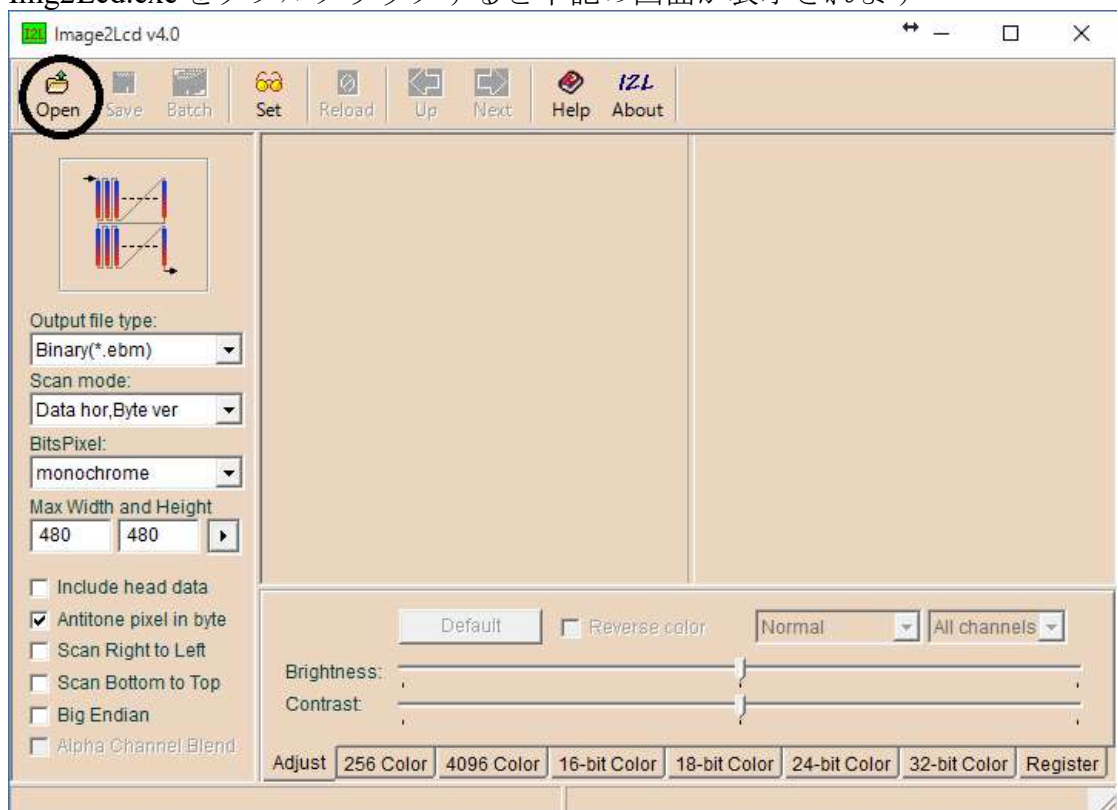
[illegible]

Image2Lcd v4.0

Open Save Batch Set Reload Up Next Help About

Output file type:
Binary(*.ebm)
Scan mode:
Data hor,Byte ver
BitsPixel:
monochrome
Max Width and Height
480 480

Include head data
Antitone pixel in byte
Scan Right to Left
Scan Bottom to Top
Big Endian
Alpha Channel Blend

Default
Reverse color
Normal
All channels
Brightness:
Contrast:

Adjust | 256 Color | 4096 Color | 16-bit Color | 18-bit Color | 24-bit Color | 32-bit Color | Register